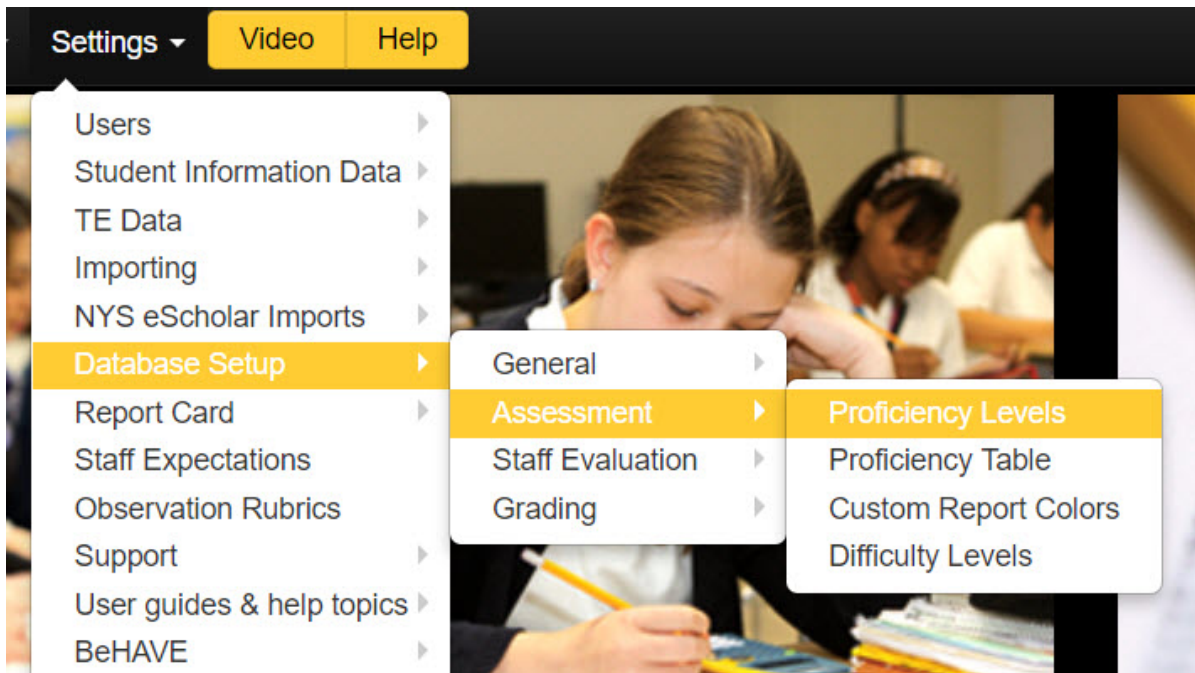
Settings
Video
Help

Users
Student Information Data
TE Data
Importing
NYS eScholar Imports
Database Setup
Report Card
Staff Expectations
Observation Rubrics
Support
User guides & help topics
BeHAVE

General
Assessment
Staff Evaluation
Grading

Proficiency Levels
Proficiency Table
Custom Report Colors
Difficulty Levels